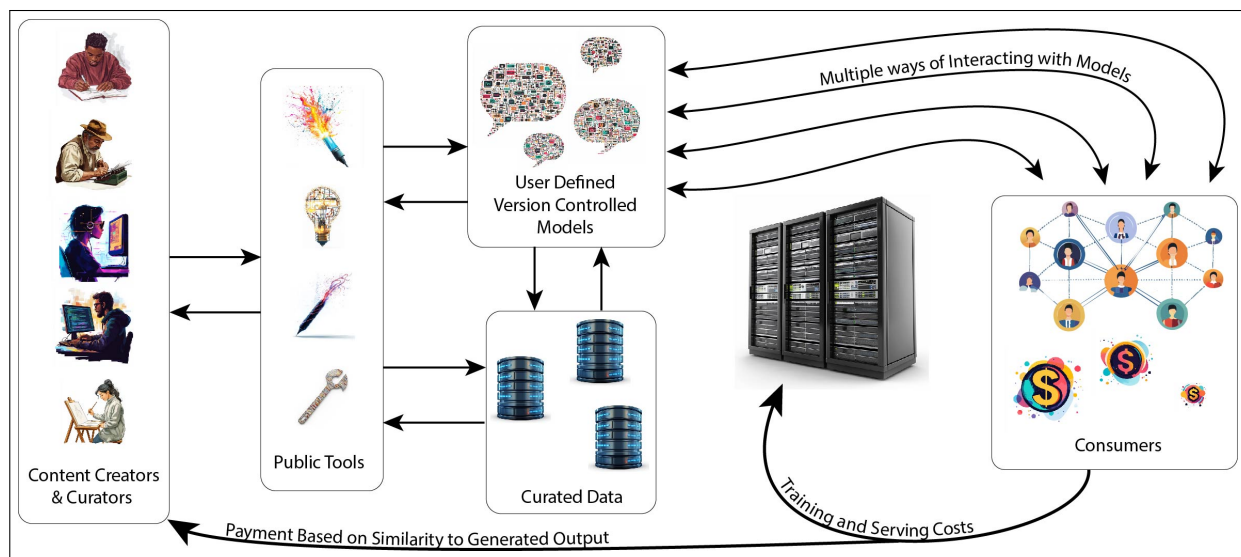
Multiple ways of Interacting with Models

User Defined Version Controlled Models

Content Creators & Curators

Public Tools

Curated Data

Consumers

Training and Serving Costs

Payment Based on Similarity to Generated Output